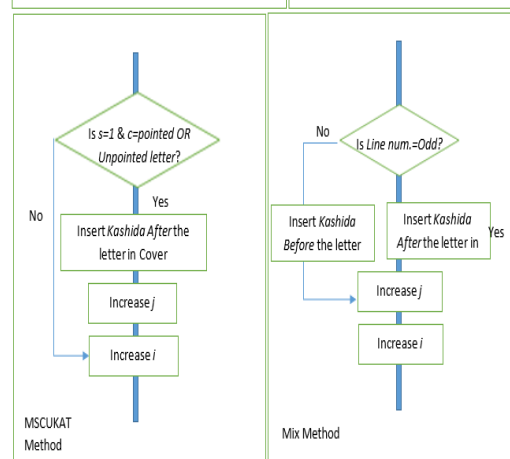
Is s=1 & c=pointed OR Unpointed letter?

Yes

No

Insert Kashida After the letter in Cover

Increase j

Increase i

MSCUKAT Method

No

Is Line num.=Odd?

Insert Kashida Before the letter

Insert Kashida After the letter in

Yes

Increase j

Increase i

Mix Method